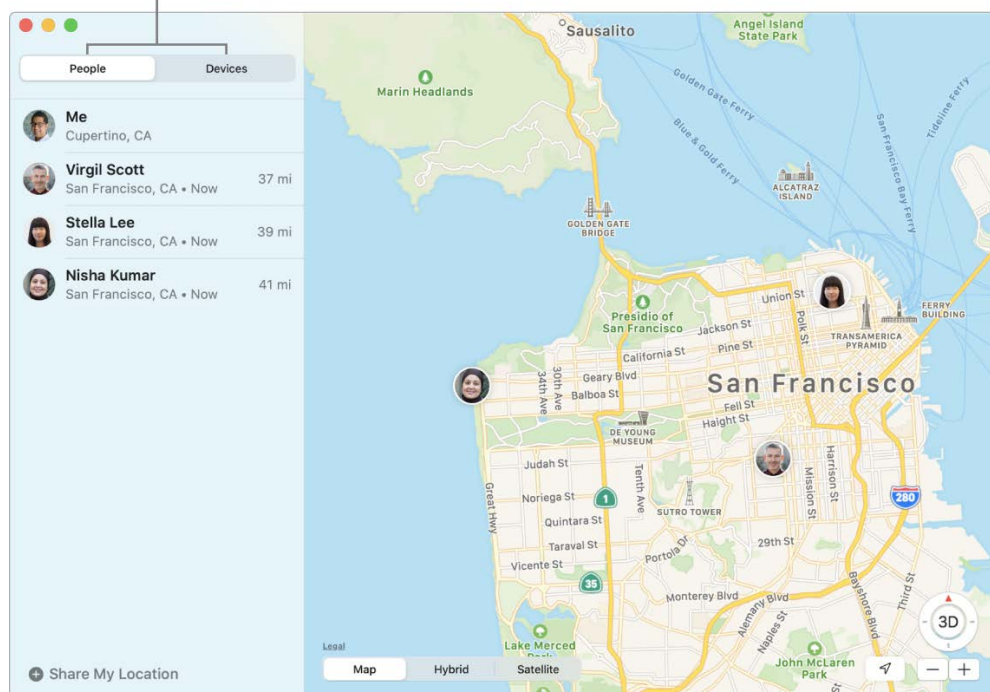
People
Devices

Me
Cupertino, CA

Virgil Scott
San Francisco, CA • Now
37 mi

Stella Lee
San Francisco, CA • Now
39 mi

Nisha Kumar
San Francisco, CA • Now
41 mi

Share My Location

Sausalito
Angel Island State Park
Marin Headlands
Golden Gate Ferry
Blue & Gold Ferry
San Francisco Bay Ferry
Tideline Ferry
ALCATRAZ ISLAND
GOLDEN GATE BRIDGE
Presidio of San Francisco
Union St
Polk St
Jackson St
Pine St
California St
FERRY BUILDING
TRANSAMERICA PYRAMID
Geary Blvd
Balboa St
34th Ave
30th Ave
San Francisco
Fell St
Haight St
DE YOUNG MUSEUM
Judah St
Noriega St
Quintara St
Taraval St
Vicente St
Great Hwy
Tenth Ave
SUTRO TOWER
Harrison St
Mission St
1
280
35
29th St
Portola Dr
Monterey Blvd
Alemany Blvd
Naples St
Bayshore Blvd
Third St
Lake Merced Park
John McLaren Park
Legal
Map
Hybrid
Satellite
3D